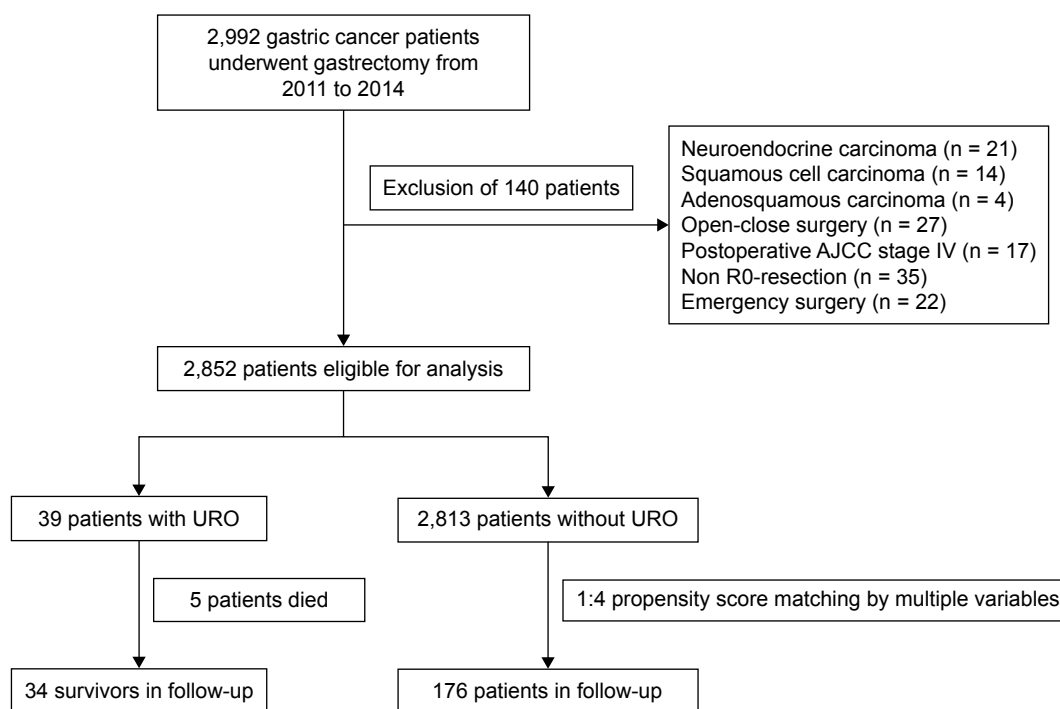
2,992 gastric cancer patients underwent gastrectomy from 2011 to 2014

Exclusion of 140 patients

Neuroendocrine carcinoma (n = 21)
Squamous cell carcinoma (n = 14)
Adenosquamous carcinoma (n = 4)
Open-close surgery (n = 27)
Postoperative AJCC stage IV (n = 17)
Non R0-resection (n = 35)
Emergency surgery (n = 22)

2,852 patients eligible for analysis

39 patients with URO

2,813 patients without URO

5 patients died

1:4 propensity score matching by multiple variables

34 survivors in follow-up

176 patients in follow-up